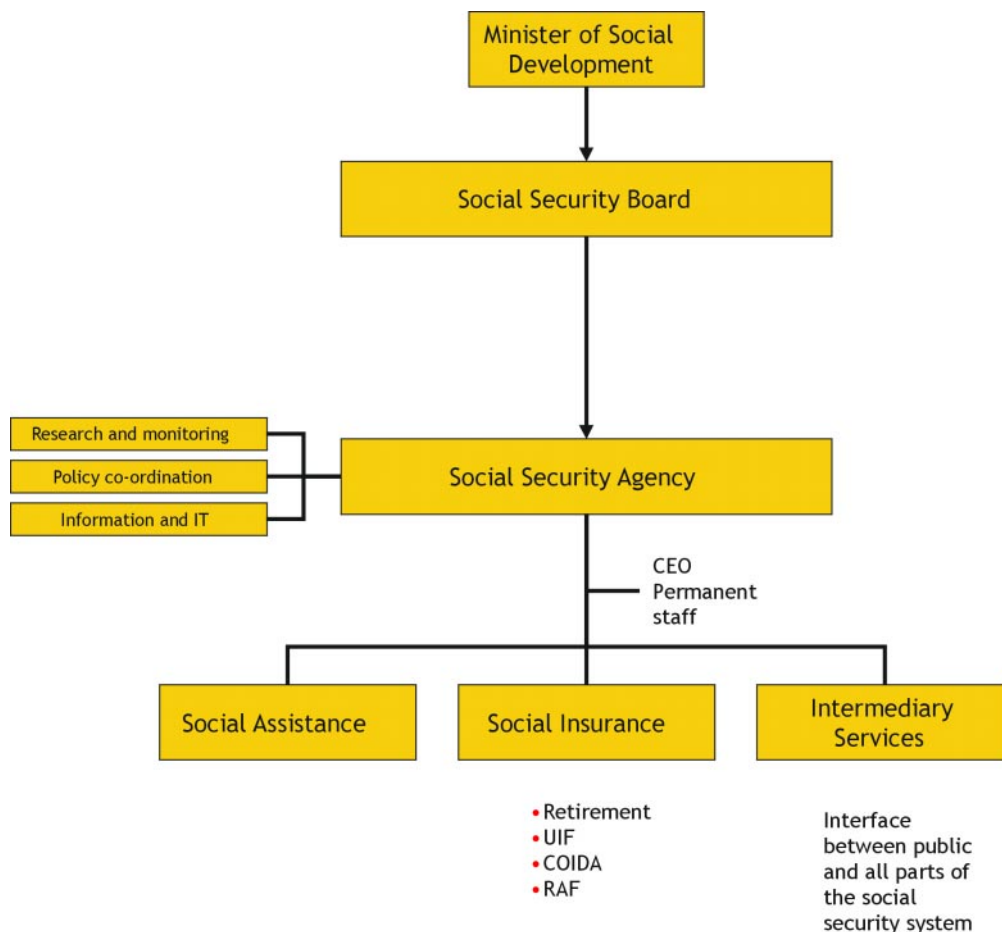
Minister of Social Development

Social Security Board

Research and monitoring

Policy co-ordination

Information and IT

Social Security Agency

CEO
Permanent staff

Social Assistance

Social Insurance

Intermediary Services

• Retirement
• UIF
• COIDA
• RAF

Interface between public and all parts of the social security system